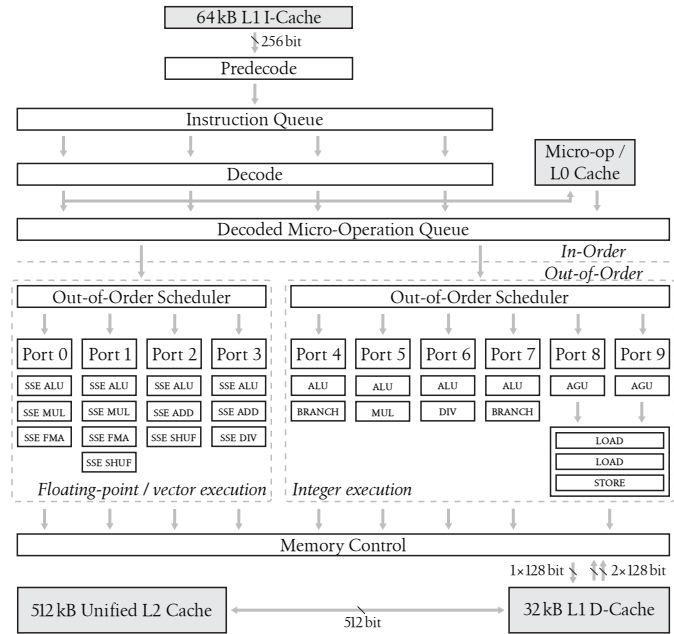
64 kB L1 I-Cache

256 bit

Predecode

Instruction Queue

Decode

Micro-op / L0 Cache

Decoded Micro-Operation Queue

In-Order

Out-of-Order

Out-of-Order Scheduler

Port 0
SSE ALU
SSE MUL
SSE FMA

Port 1
SSE ALU
SSE MUL
SSE FMA
SSE SHUF

Port 2
SSE ALU
SSE ADD
SSE SHUF

Port 3
SSE ALU
SSE ADD
SSE DIV

Floating-point / vector execution

Out-of-Order Scheduler

Port 4
ALU
BRANCH

Port 5
ALU
MUL

Port 6
ALU
DIV

Port 7
ALU
BRANCH

Port 8
AGU

Port 9
AGU

LOAD
LOAD
STORE

Integer execution

Memory Control

1×128 bit

2×128 bit

512 kB Unified L2 Cache

512 bit

32 kB L1 D-Cache